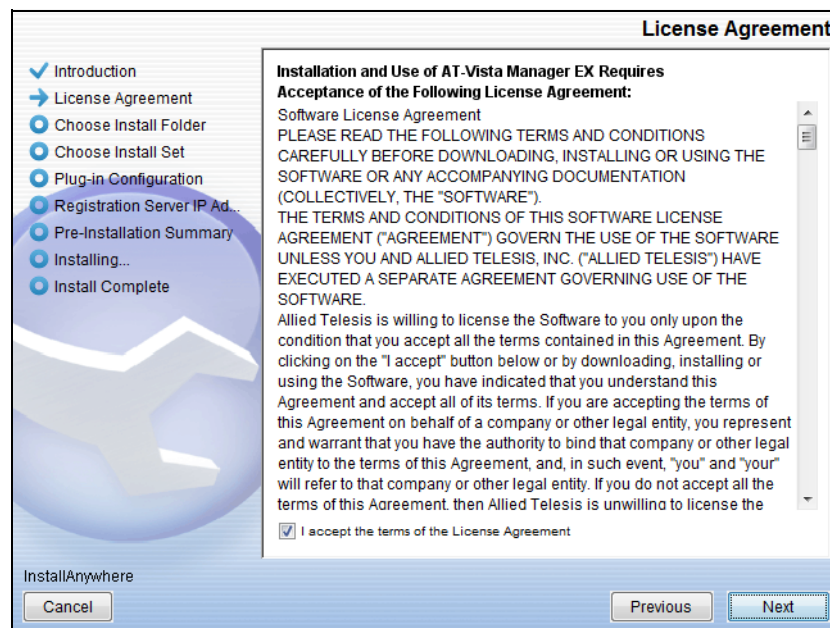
License Agreement

Introduction
License Agreement
Choose Install Folder
Choose Install Set
Plug-in Configuration
Registration Server IP Ad...
Pre-Installation Summary
Installing...
Install Complete

Installation and Use of AT-Vista Manager EX Requires Acceptance of the Following License Agreement:

Software License Agreement
PLEASE READ THE FOLLOWING TERMS AND CONDITIONS CAREFULLY BEFORE DOWNLOADING, INSTALLING OR USING THE SOFTWARE OR ANY ACCOMPANYING DOCUMENTATION (COLLECTIVELY, THE "SOFTWARE").
THE TERMS AND CONDITIONS OF THIS SOFTWARE LICENSE AGREEMENT ("AGREEMENT") GOVERN THE USE OF THE SOFTWARE UNLESS YOU AND ALLIED TELESIS, INC. ("ALLIED TELESIS") HAVE EXECUTED A SEPARATE AGREEMENT GOVERNING USE OF THE SOFTWARE.
Allied Telesis is willing to license the Software to you only upon the condition that you accept all the terms contained in this Agreement. By clicking on the "I accept" button below or by downloading, installing or using the Software, you have indicated that you understand this Agreement and accept all of its terms. If you are accepting the terms of this Agreement on behalf of a company or other legal entity, you represent and warrant that you have the authority to bind that company or other legal entity to the terms of this Agreement, and, in such event, "you" and "your" will refer to that company or other legal entity. If you do not accept all the terms of this Agreement, then Allied Telesis is unwilling to license the

I accept the terms of the License Agreement

InstallAnywhere
Cancel
Previous
Next